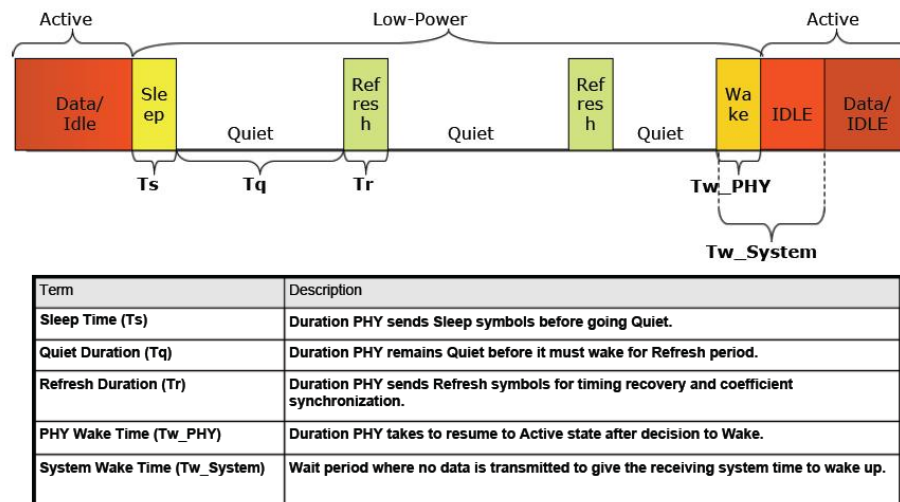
Active

Low-Power

Active

Data/ Idle

Sle ep

Quiet

Ref res h

Quiet

Ref res h

Quiet

Wa ke

IDLE

Data/ IDLE

Ts

Tq

Tr

Tw_PHY

Tw_System

| Term | Description |
|---|---|
| Sleep Time (Ts) | Duration PHY sends Sleep symbols before going Quiet. |
| Quiet Duration (Tq) | Duration PHY remains Quiet before it must wake for Refresh period. |
| Refresh Duration (Tr) | Duration PHY sends Refresh symbols for timing recovery and coefficient synchronization. |
| PHY Wake Time (Tw_PHY) | Duration PHY takes to resume to Active state after decision to Wake. |
| System Wake Time (Tw_System) | Wait period where no data is transmitted to give the receiving system time to wake up. |